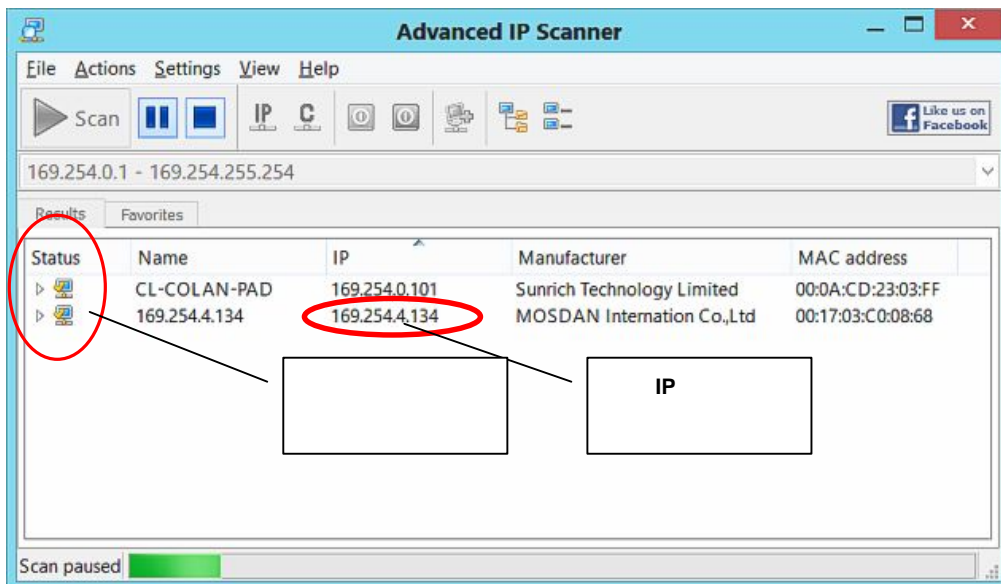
Advanced IP Scanner

File Actions Settings View Help

Scan

IP C

Like us on Facebook

169.254.0.1 - 169.254.255.254

Results Favorites

| Status | Name | IP | Manufacturer | MAC address |
|---|---|---|---|---|
| | CL-COLAN-PAD | 169.254.0.101 | Sunrich Technology Limited | 00:0A:CD:23:03:FF |
| | 169.254.4.134 | 169.254.4.134 | MOSDAN Internation Co.,Ltd | 00:17:03:C0:08:68 |

IP

Scan paused